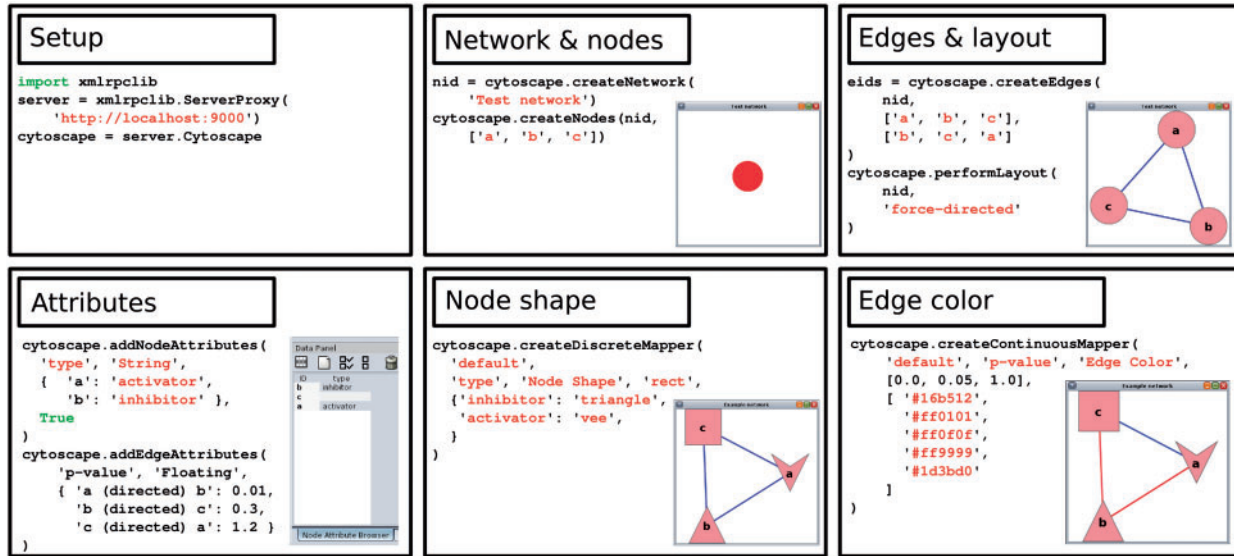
Setup

import xmlrpclib
server = xmlrpclib.ServerProxy(
    'http://localhost:9000')
cytoscape = server.Cytoscape

Network & nodes

nid = cytoscape.createNetwork(
    'Test network')
cytoscape.createNodes(nid,
    ['a', 'b', 'c'])

Test network

Edges & layout

eids = cytoscape.createEdges(
    nid,
    ['a', 'b', 'c'],
    ['b', 'c', 'a']
)
cytoscape.performLayout(
    nid,
    'force-directed'
)

Test network

a
c
b

Attributes

cytoscape.addNodeAttributes(
  'type', 'String',
  {  'a': 'activator',
     'b': 'inhibitor' },
  True
)
cytoscape.addEdgeAttributes(
   'p-value', 'Floating',
   { 'a (directed) b': 0.01,
     'b (directed) c': 0.3,
     'c (directed) a': 1.2 }
)

Data Panel

| ID | type |
|---|---|
| b | inhibitor |
| c | |
| a | activator |

Node Attribute Browser

Node shape

cytoscape.createDiscreteMapper(
  'default',
  'type', 'Node Shape', 'rect',
  {'inhibitor': 'triangle',
   'activator': 'vee',
  }
)

Example network

c
a
b

Edge color

cytoscape.createContinuousMapper(
    'default', 'p-value', 'Edge Color',
    [0.0, 0.05, 1.0],
    [ '#16b512',
      '#ff0101',
      '#ff0f0f',
      '#ff9999',
      '#1d3bd0'
    ]
)

Example network

c
a
b